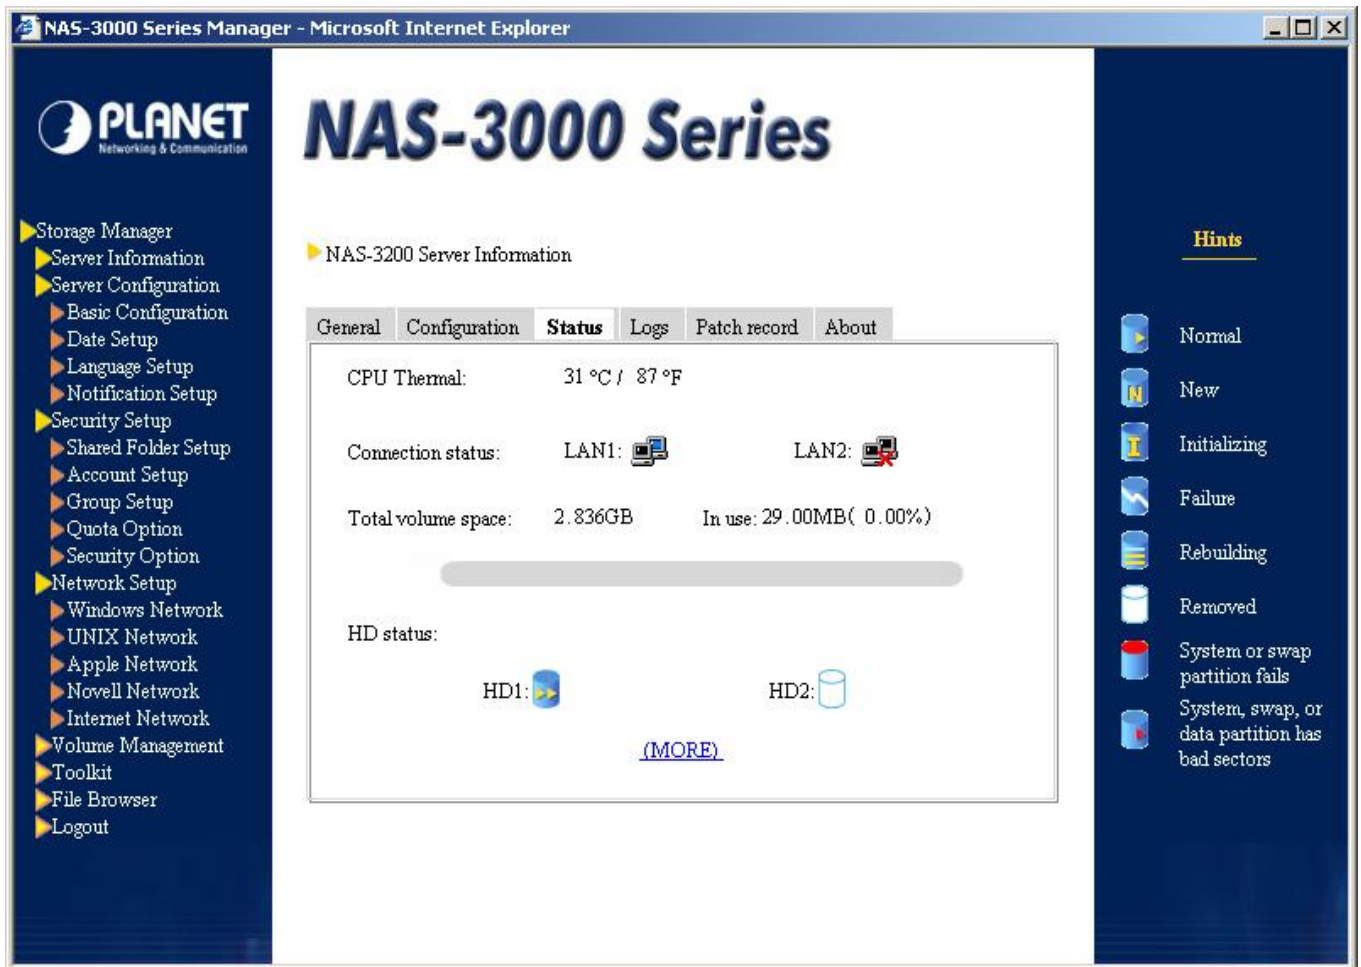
NAS-3000 Series Manager - Microsoft Internet Explorer

PLANET Networking & Communication

NAS-3000 Series

Storage Manager
Server Information
Server Configuration
Basic Configuration
Date Setup
Language Setup
Notification Setup
Security Setup
Shared Folder Setup
Account Setup
Group Setup
Quota Option
Security Option
Network Setup
Windows Network
UNIX Network
Apple Network
Novell Network
Internet Network
Volume Management
Toolkit
File Browser
Logout

NAS-3200 Server Information

General | Configuration | Status | Logs | Patch record | About

CPU Thermal: 31 °C / 87 °F

Connection status: LAN1: LAN2:

Total volume space: 2.836GB In use: 29.00MB( 0.00%)

HD status:

HD1: HD2:

(MORE)

Hints

Normal
New
Initializing
Failure
Rebuilding
Removed
System or swap partition fails
System, swap, or data partition has bad sectors